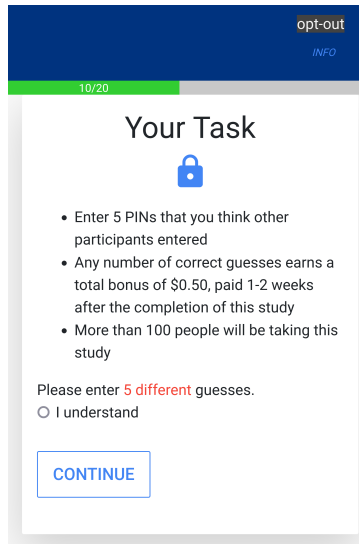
opt-out

INFO

10/20

Your Task

- Enter 5 PINs that you think other participants entered
- Any number of correct guesses earns a total bonus of $0.50, paid 1-2 weeks after the completion of this study
- More than 100 people will be taking this study

Please enter 5 different guesses.

I understand

CONTINUE